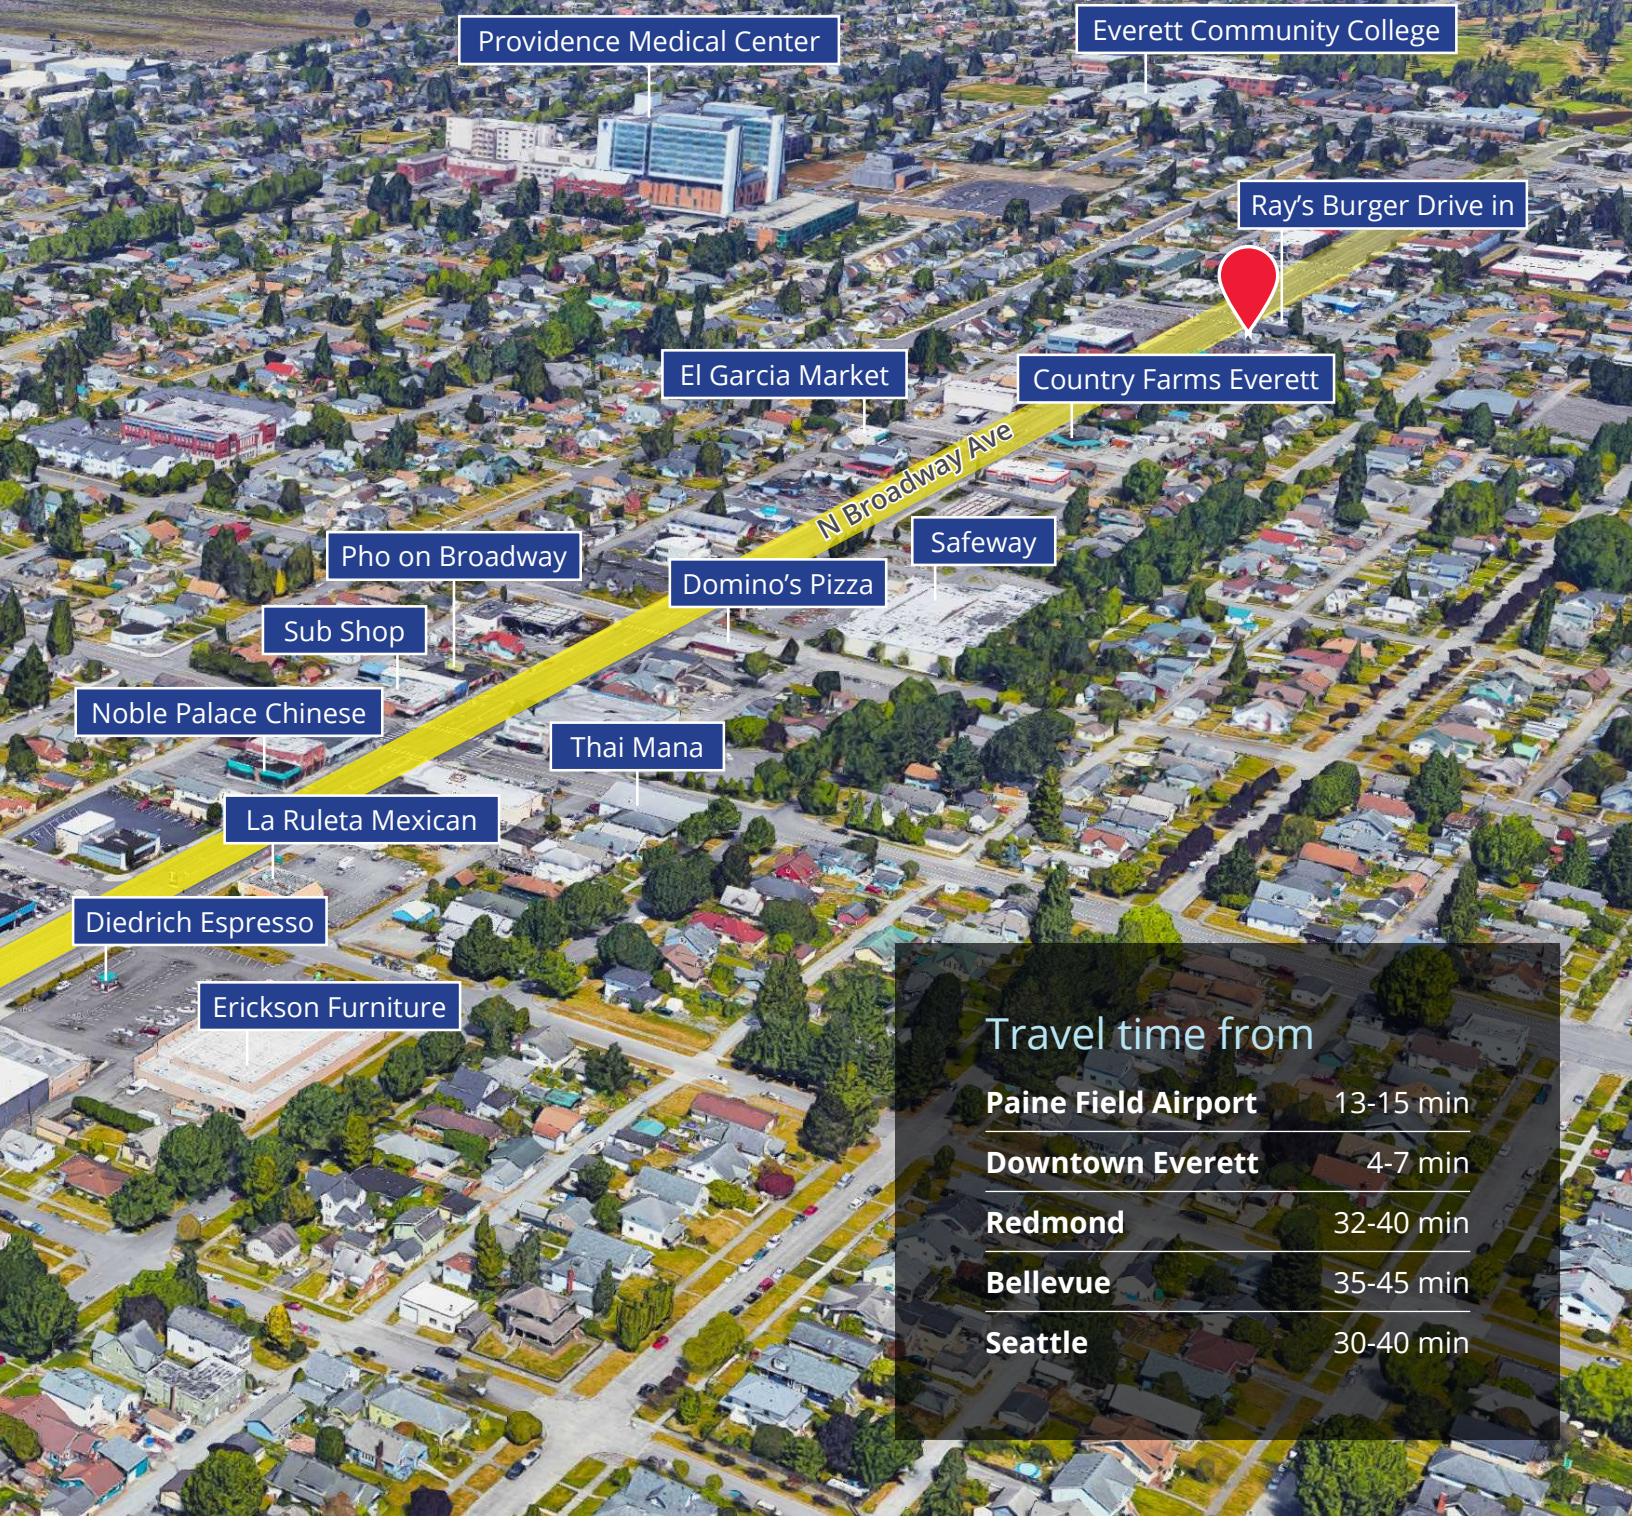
Providence Medical Center

Everett Community College

Ray’s Burger Drive in

El Garcia Market

Country Farms Everett

N Broadway Ave

Safeway

Pho on Broadway

Domino’s Pizza

Sub Shop

Noble Palace Chinese

Thai Mana

La Ruleta Mexican

Diedrich Espresso

Erickson Furniture

Travel time from

| | |
|---|---|
| Paine Field Airport | 13-15 min |
| Downtown Everett | 4-7 min |
| Redmond | 32-40 min |
| Bellevue | 35-45 min |
| Seattle | 30-40 min |